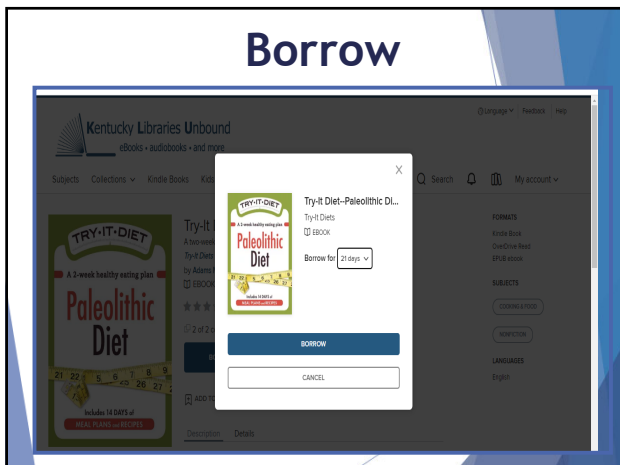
Borrow

Kentucky Libraries Unbound
eBooks • audiobooks • and more

Language Feedback Help

Subjects Collections Kindle Books Kid

Search My account

TRY-IT-DIET
A 3-week healthy eating plan
Paleolithic Diet
21 22 5 6 7 8 9 26 27
Includes 14 DAYS of MEAL PLANS and RECIPES

Try-It
A two-wee
Try-It Diets
by Adams
EBOOK

2 of 2 c

ADD TO

Description Details

X

TRY-IT-DIET
A 3-week healthy eating plan
Paleolithic Diet
21 22 5 6 7 8 9 26 27
Includes 14 DAYS of MEAL PLANS and RECIPES

Try-It Diet--Paleolithic Di...
Try-It Diets
EBOOK

Borrow for 21 days

BORROW

CANCEL

FORMATS
Kindle Book
OverDrive Read
EPUB ebook

SUBJECTS
COOKING & FOOD
NONFICTION

LANGUAGES
English